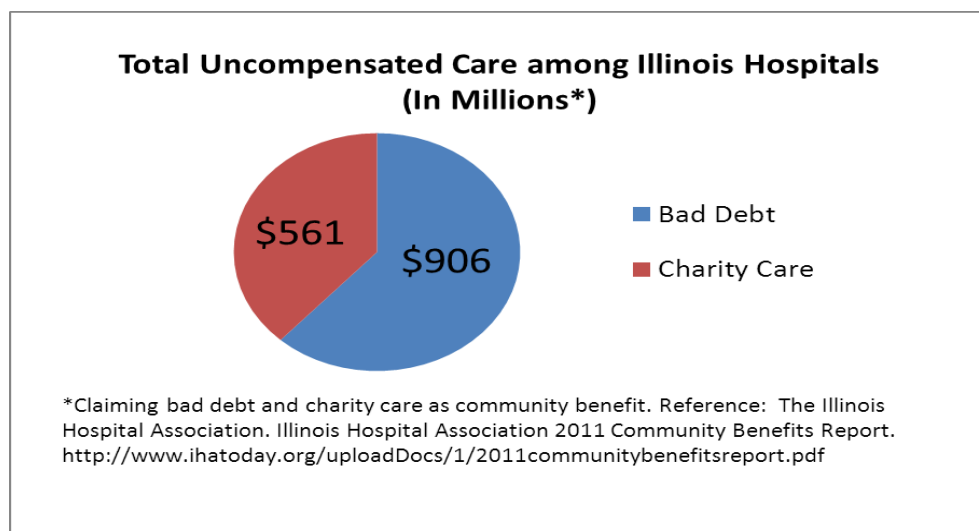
Total Uncompensated Care among Illinois Hospitals (In Millions*)

$561

$906

Bad Debt

Charity Care

*Claiming bad debt and charity care as community benefit. Reference: The Illinois Hospital Association. Illinois Hospital Association 2011 Community Benefits Report. http://www.ihatoday.org/uploadDocs/1/2011communitybenefitsreport.pdf